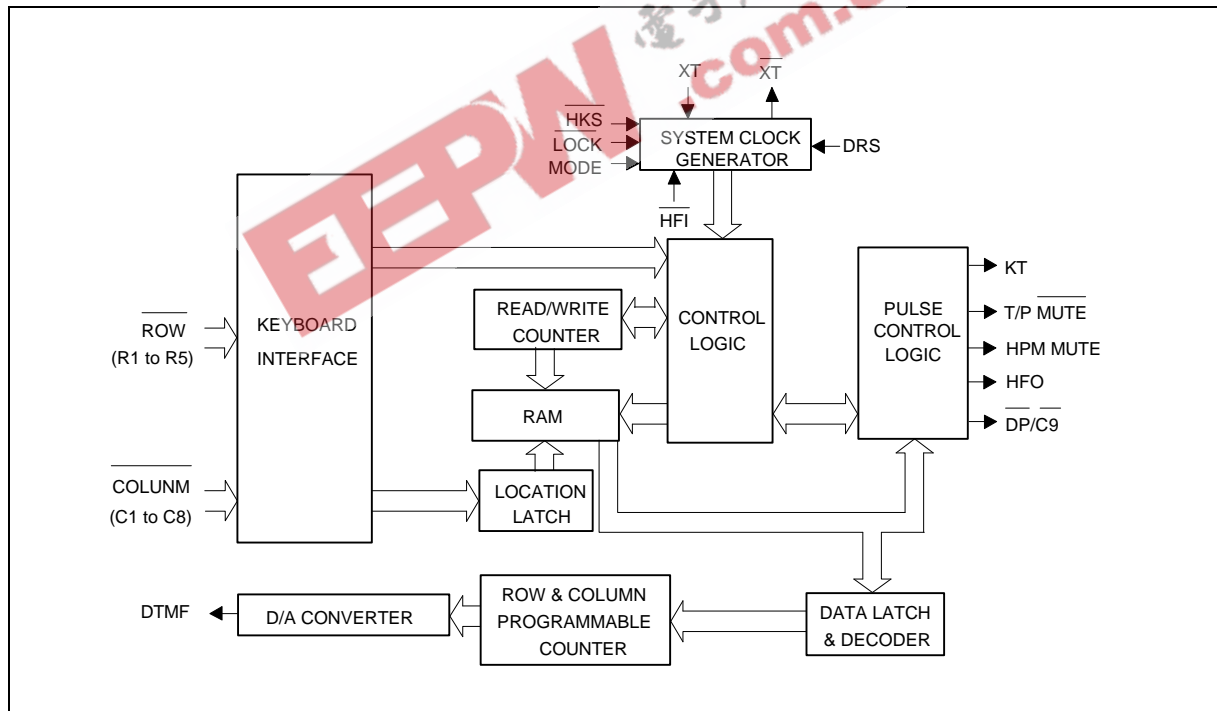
EEPW .com.cn

XT
$\overline{XT}$
$\overline{HKS}$
$\overline{LOCK}$
MODE
SYSTEM CLOCK GENERATOR
DRS
$\overline{HFI}$

$\overline{ROW}$
(R1 to R5)

KEYBOARD INTERFACE

$\overline{COLUNM}$
(C1 to C8)

READ/WRITE COUNTER

RAM

LOCATION LATCH

CONTROL LOGIC

PULSE CONTROL LOGIC

KT
T/P $\overline{MUTE}$
HPM MUTE
HFO
$\overline{DP}$/$\overline{C9}$

DTMF
D/A CONVERTER
ROW & COLUMN PROGRAMMABLE COUNTER
DATA LATCH & DECODER